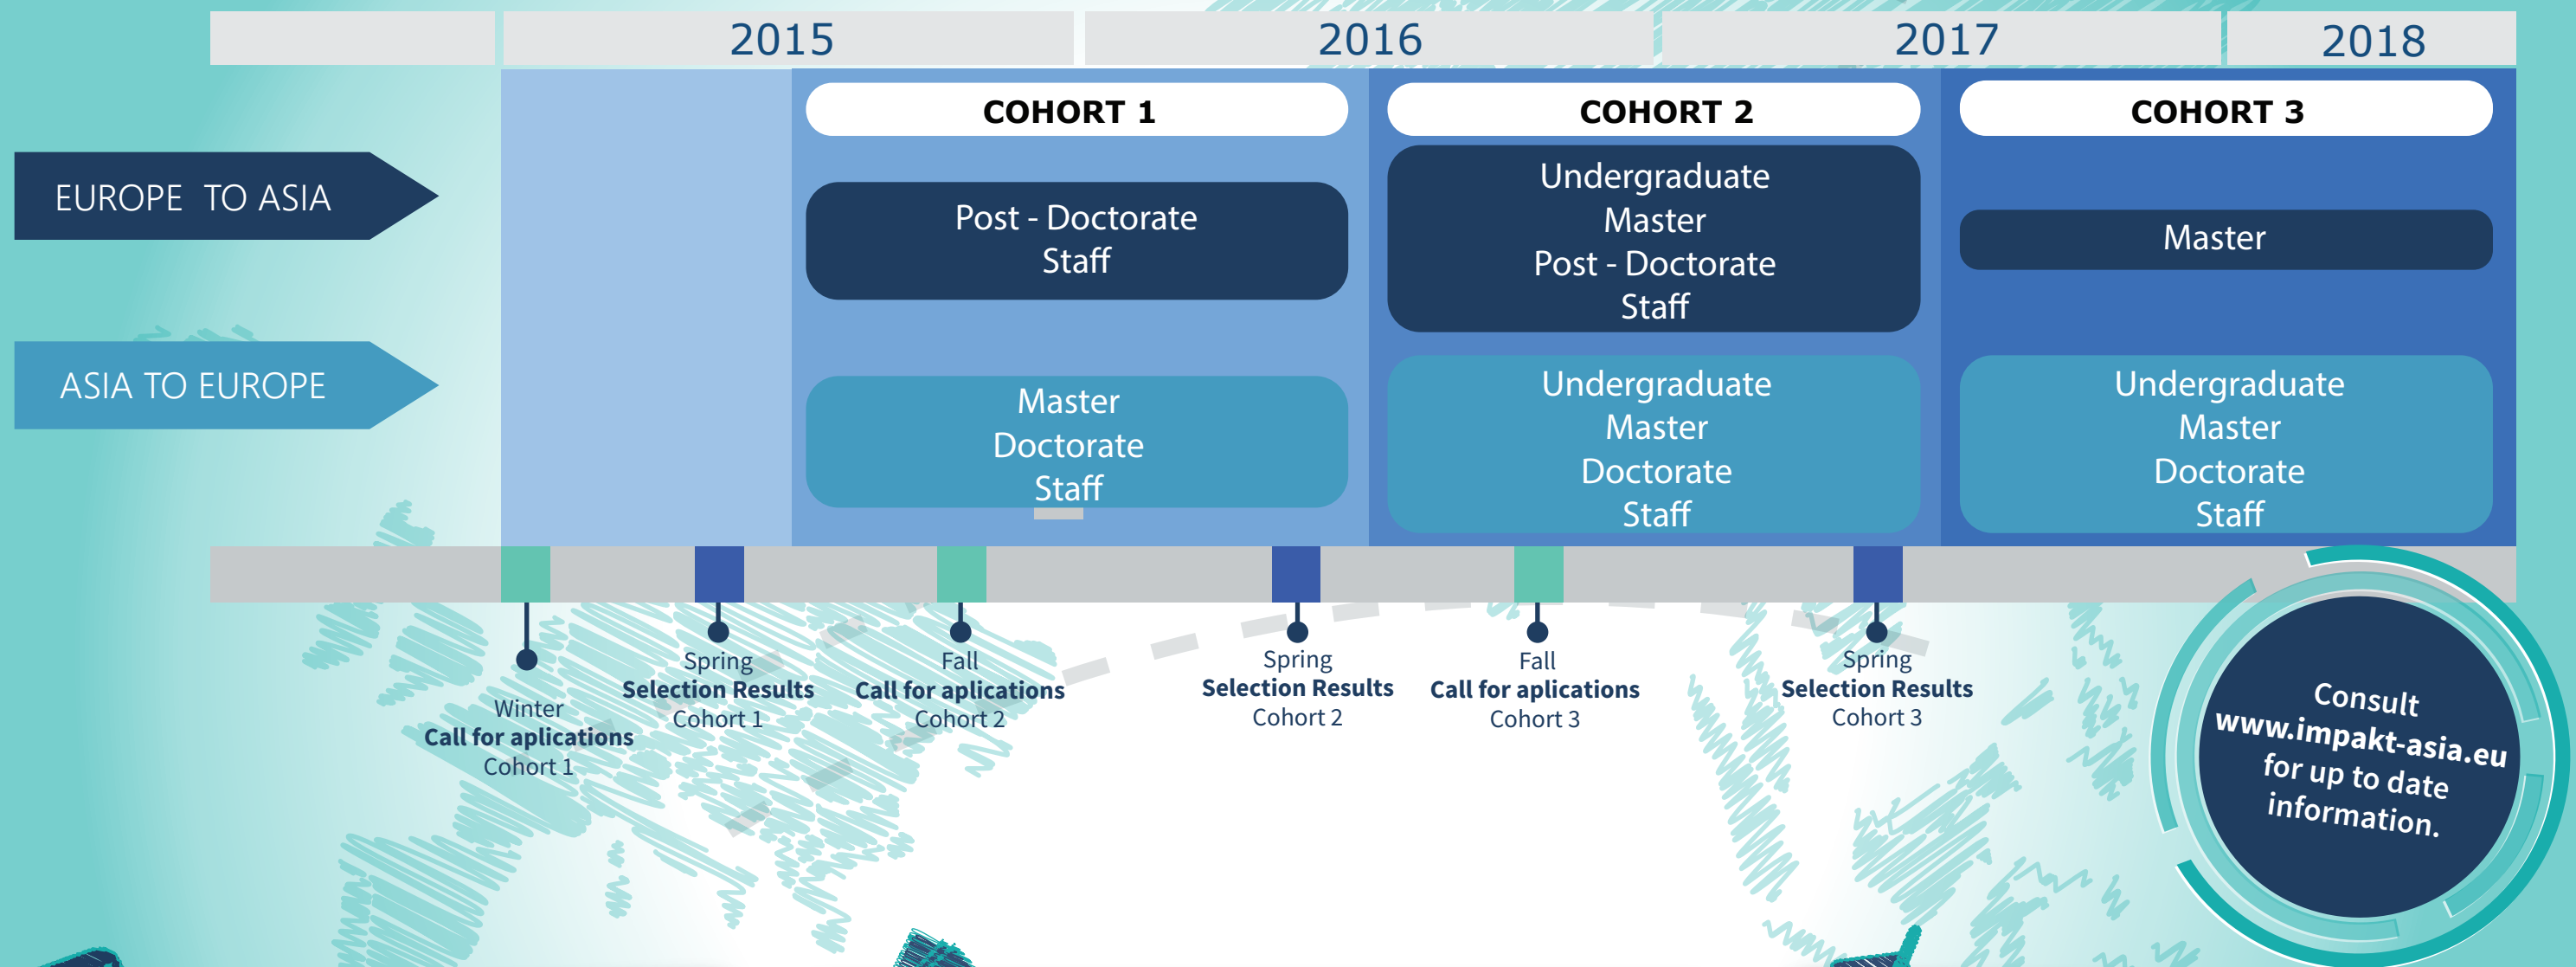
2015 2016 2017 2018

COHORT 1

COHORT 2

COHORT 3

EUROPE TO ASIA

ASIA TO EUROPE

Post - Doctorate
Staff

Master
Doctorate
Staff

Undergraduate
Master
Post - Doctorate
Staff

Undergraduate
Master
Doctorate
Staff

Master

Undergraduate
Master
Doctorate
Staff

Winter
Call for aplications
Cohort 1

Spring
Selection Results
Cohort 1

Fall
Call for aplications
Cohort 2

Spring
Selection Results
Cohort 2

Fall
Call for aplications
Cohort 3

Spring
Selection Results
Cohort 3

Consult
www.impakt-asia.eu
for up to date
information.